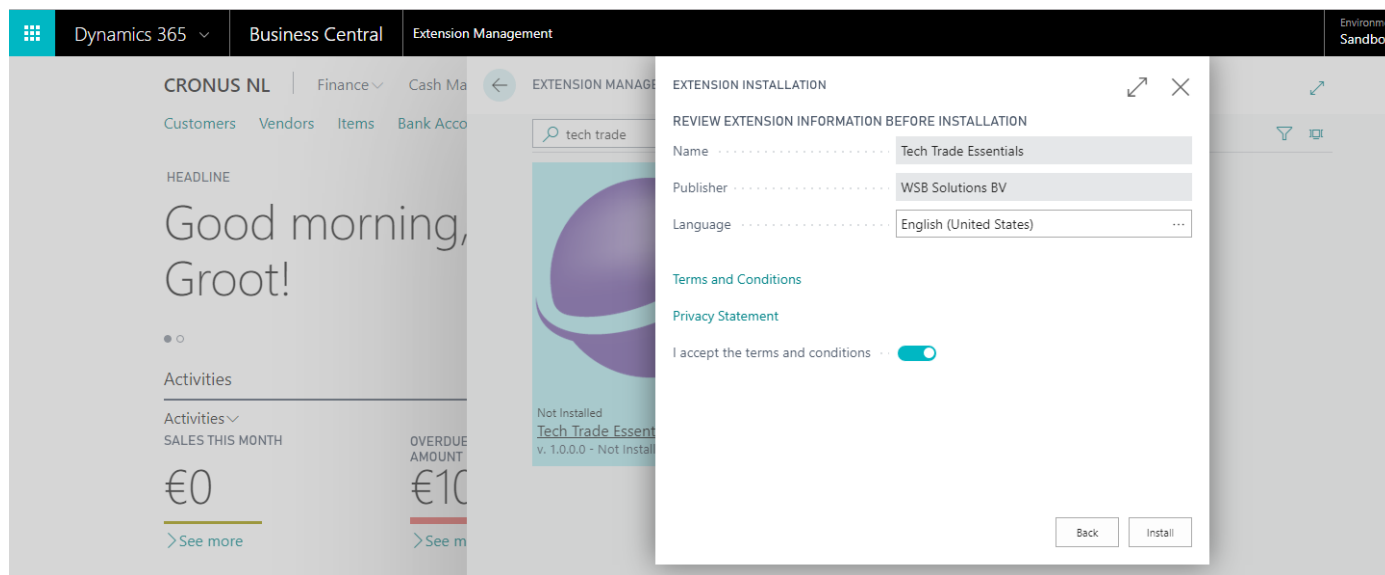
Dynamics 365 | Business Central | Extension Management | Environm | Sandbo

CRONUS NL | Finance | Cash Ma

Customers Vendors Items Bank Acco

HEADLINE

Good morning, Groot!

Activities

Activities

SALES THIS MONTH

€0

See more

OVERDUE AMOUNT

€1

See m

EXTENSION MANAGE

tech trade

Not Installed

Tech Trade Essent

v. 1.0.0.0 - Not Install

EXTENSION INSTALLATION

REVIEW EXTENSION INFORMATION BEFORE INSTALLATION

Name Tech Trade Essentials

Publisher WSB Solutions BV

Language English (United States)

Terms and Conditions

Privacy Statement

I accept the terms and conditions

Back Install